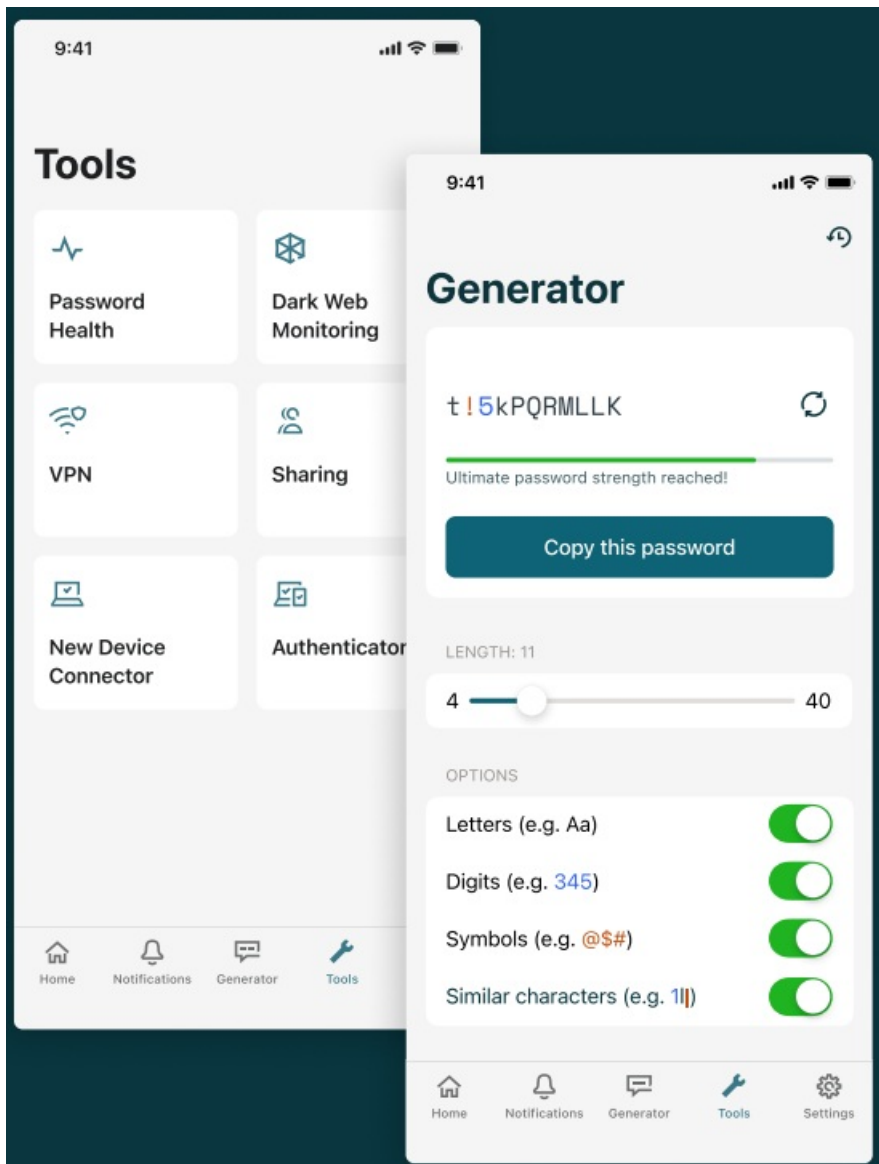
9:41

Tools

Password Health

Dark Web Monitoring

VPN

Sharing

New Device Connector

Authenticator

Home Notifications Generator Tools

9:41

Generator

t!5kPQRMLLK

Ultimate password strength reached!

Copy this password

LENGTH: 11

4

40

OPTIONS

Letters (e.g. Aa)

Digits (e.g. 345)

Symbols (e.g. @$#)

Similar characters (e.g. 1l|)

Home Notifications Generator Tools Settings